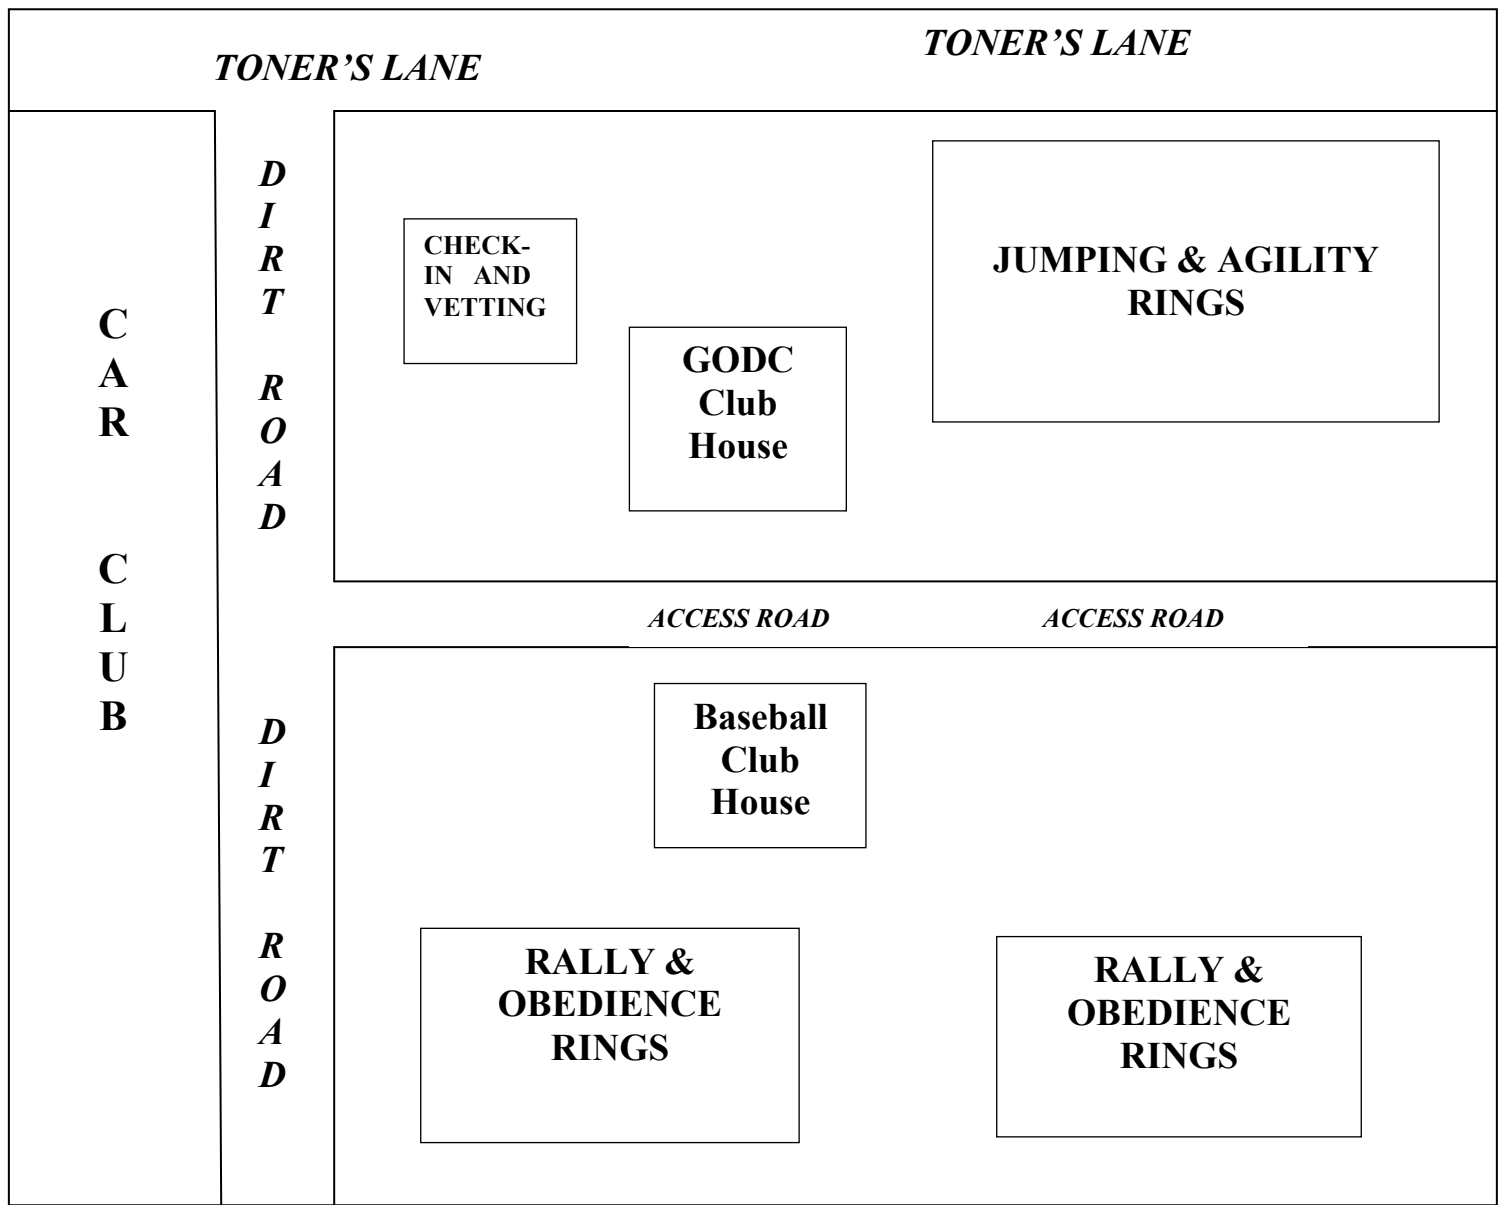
TONER'S LANE

TONER'S LANE

CAR CLUB

DIRT ROAD

CHECK-IN AND VETTING

GODC Club House

JUMPING & AGILITY RINGS

ACCESS ROAD

ACCESS ROAD

DIRT ROAD

Baseball Club House

RALLY & OBEDIENCE RINGS

RALLY & OBEDIENCE RINGS